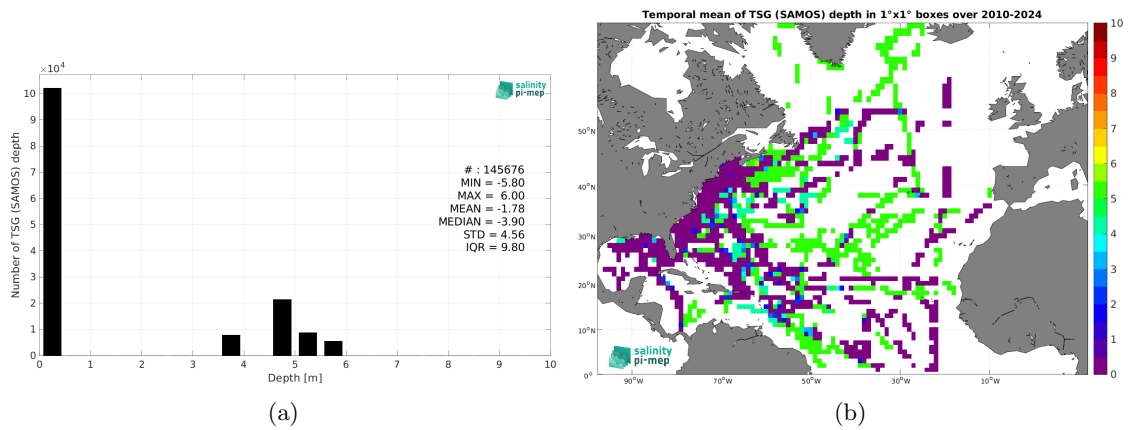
$\times 10^4$

salinity pi-mep

Number of TSG (SAMOS) depth

10
9
8
7
6
5
4
3
2
1
0

# : 145676
MIN = -5.80
MAX = 6.00
MEAN = -1.78
MEDIAN = -3.90
STD = 4.56
IQR = 9.80

0 1 2 3 4 5 6 7 8 9 10

Depth [m]

(a)

Temporal mean of TSG (SAMOS) depth in 1°x1° boxes over 2010-2024

50°N
40°N
30°N
20°N
10°N
0°

90°W 70°W 50°W 30°W 10°W

salinity pi-mep

10
9
8
7
6
5
4
3
2
1
0

(b)